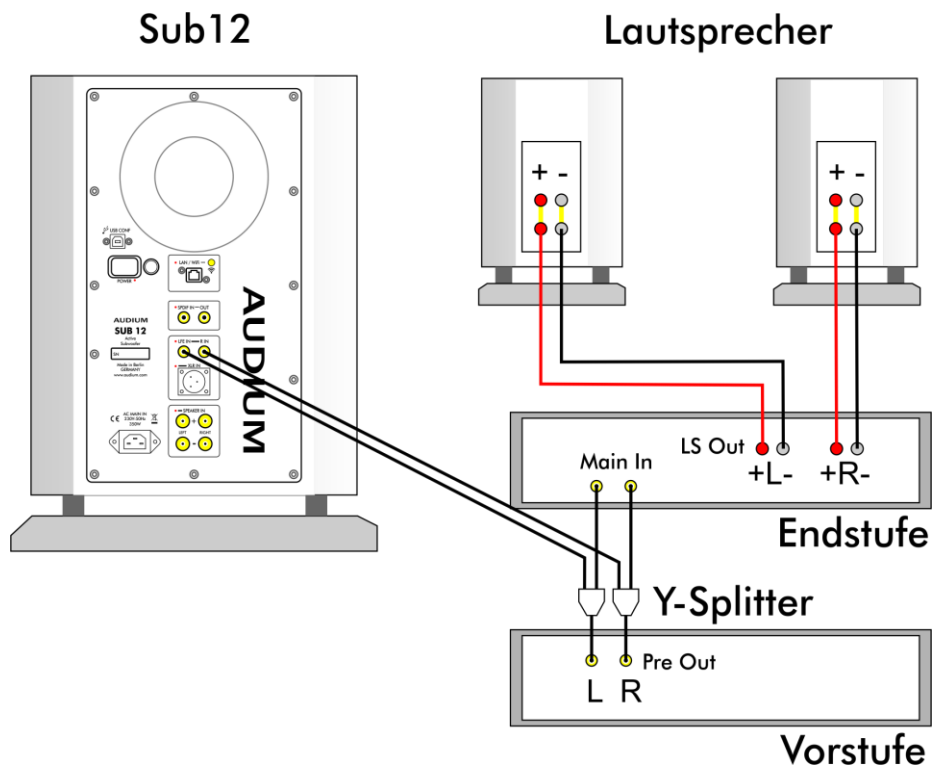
Sub12

Lautsprecher

+ -

+ -

USB CONF

POWER

LAN / WIFI

SPDIF IN OUT

AUDIUM

SUB 12

Active Subwoofer

Made in Berlin GERMANY

www.audium.com

LFE IN R IN

XLR IN

AC MAINS IN 230V 50Hz 250W

SPEAKER IN

LEFT RIGHT

AUDIUM

LS Out

+L-

+R-

Main In

Endstufe

Y-Splitter

Pre Out

L R

Vorstufe